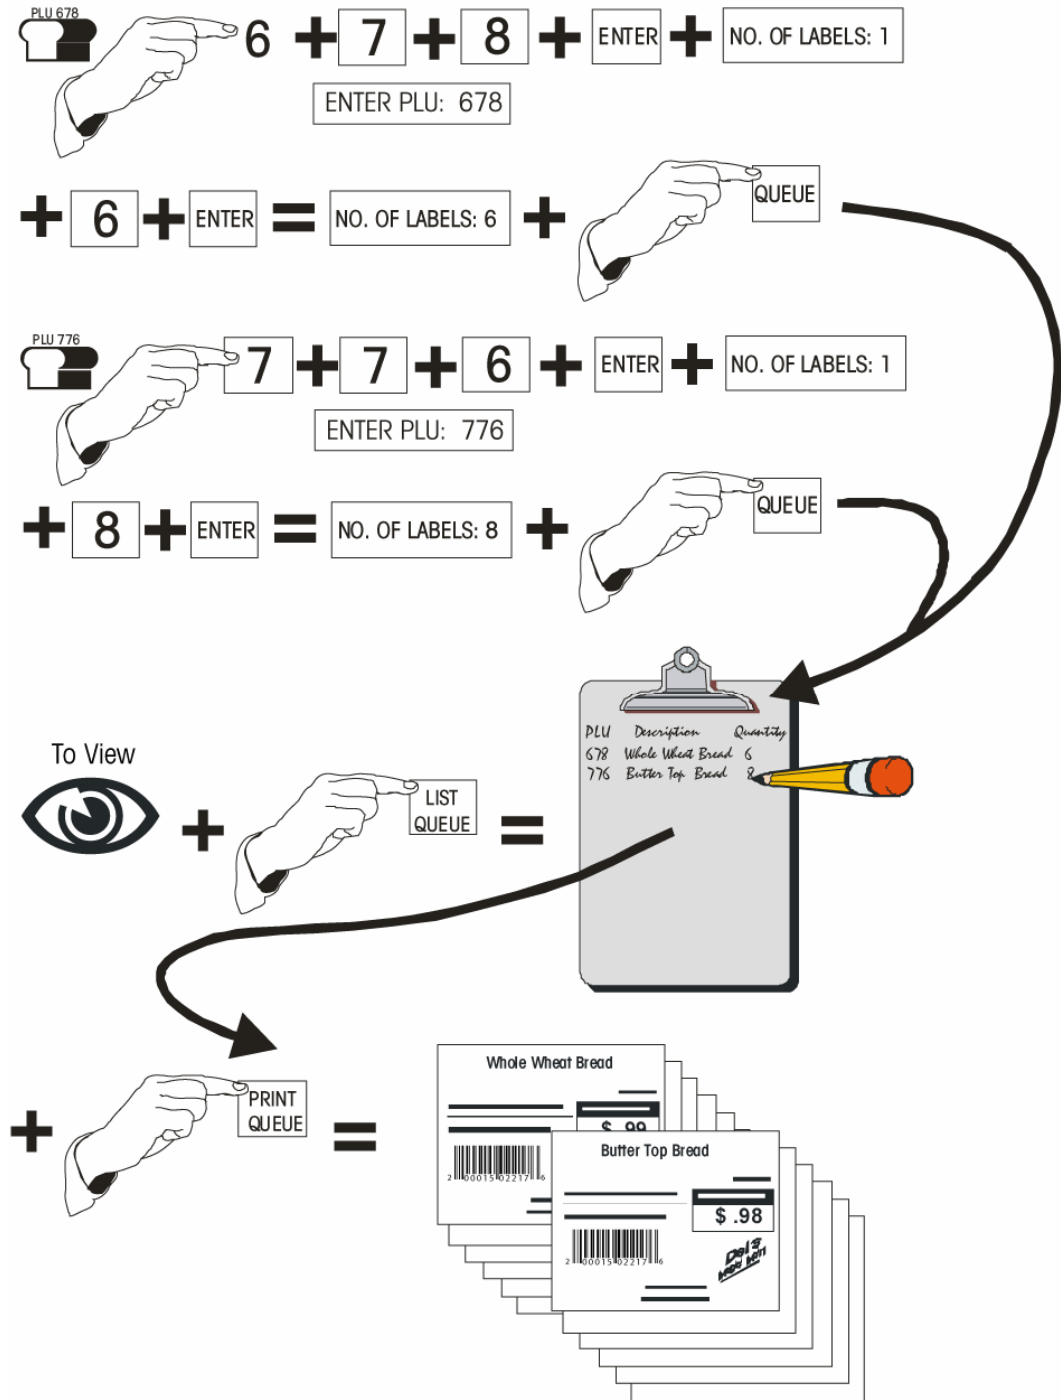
PLU 678

6 + 7 + 8 + ENTER + NO. OF LABELS: 1

ENTER PLU: 678

+ 6 + ENTER = NO. OF LABELS: 6 + QUEUE

PLU 776

7 + 7 + 6 + ENTER + NO. OF LABELS: 1

ENTER PLU: 776

+ 8 + ENTER = NO. OF LABELS: 8 + QUEUE

To View

+ LIST QUEUE =

PLU Description Quantity
678 Whole Wheat Bread 6
776 Butter Top Bread 8

+ PRINT QUEUE =

Whole Wheat Bread

$ .99

2 00015 02217 6

Butter Top Bread

$ .98

2 00015 02217 6

Deli's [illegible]